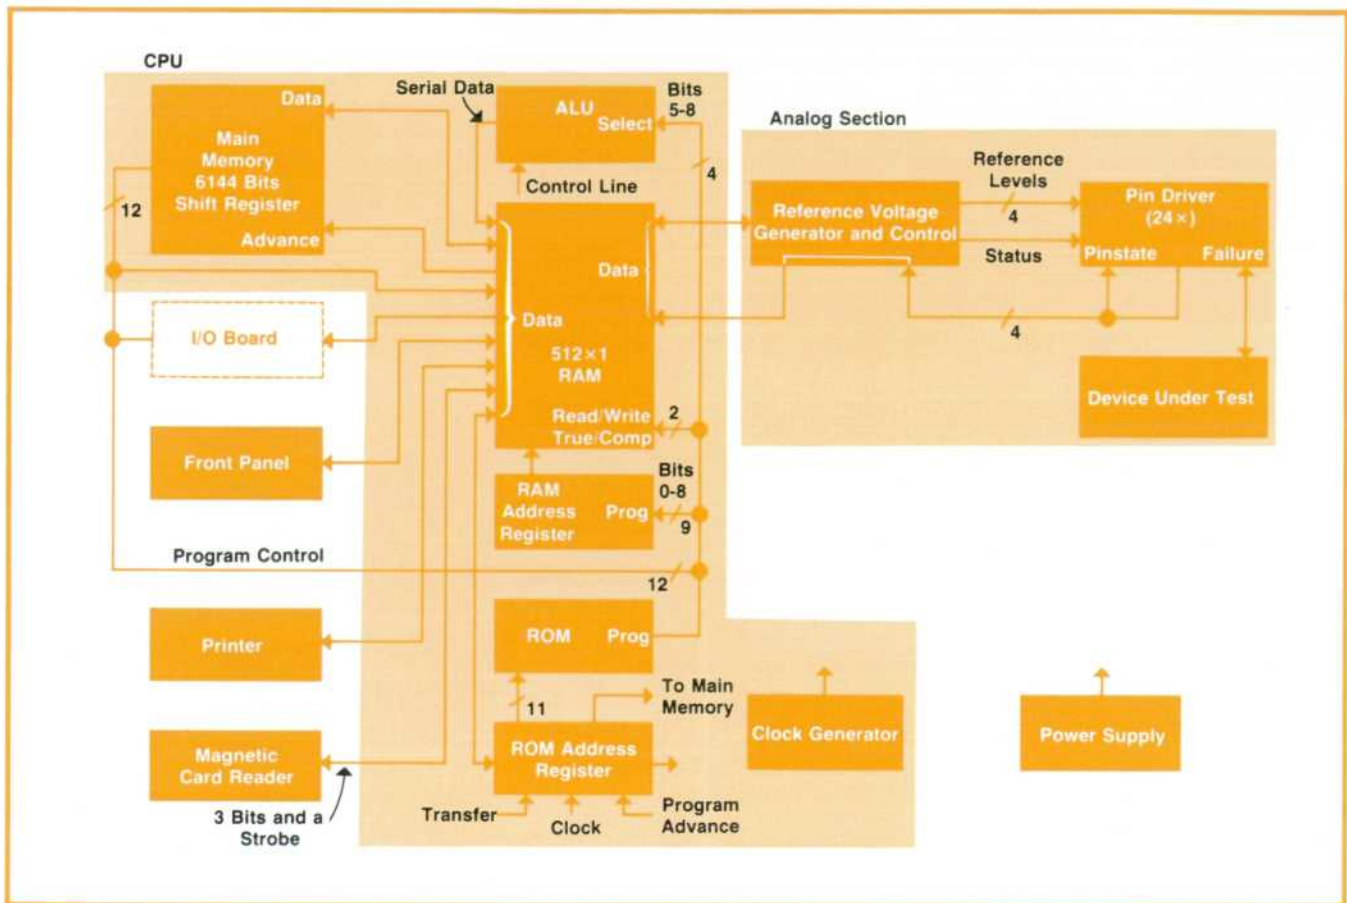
CPU

Data
Main Memory 6144 Bits Shift Register
Advance
12

Serial Data
ALU
Select
Bits 5-8
4
Control Line

Analog Section
Reference Levels
4
Reference Voltage Generator and Control
Status
Pin Driver (24×)
Pinstate
Failure
4
Device Under Test

I/O Board

Data
Data
512×1 RAM
Read/Write
True/Comp
2

Front Panel

RAM Address Register
Prog
Bits 0-8
9

Program Control
12

Printer

ROM
Prog
11
To Main Memory
ROM Address Register
Clock Generator
Power Supply

Magnetic Card Reader
3 Bits and a Strobe

Transfer
Clock
Program Advance